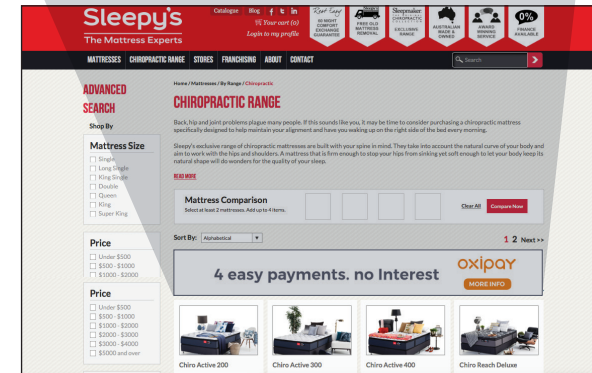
Sleepy's
The Mattress Experts

Catalogue Blog f t in
Your cart (0)
Login to my profile

Rest easy 30 NIGHT COMFORT EXCHANGE GUARANTEE
FREE OLD MATTRESS REMOVAL
Sleepmaker CHIROPRACTIC EXCLUSIVE RANGE
AUSTRALIAN MADE & OWNED
AWARD WINNING SERVICE
0% FINANCE AVAILABLE

MATTRESSES CHIROPRACTIC RANGE STORES FRANCHISING ABOUT CONTACT
Search

ADVANCED SEARCH
Shop By

Mattress Size
Single
Long Single
King Single
Double
Queen
King
Super King

Price
Under $500
$500 - $1000
$1000 - $2000

Price
Under $500
$500 - $1000
$1000 - $2000
$2000 - $3000
$3000 - $4000
$5000 and over

Home / Mattresses / By Range / Chiropractic

CHIROPRACTIC RANGE

Back, hip and joint problems plague many people. If this sounds like you, it may be time to consider purchasing a chiropractic mattress specifically designed to help maintain your alignment and have you waking up on the right side of the bed every morning.

Sleepy's exclusive range of chiropractic mattresses are built with your spine in mind. They take into account the natural curve of your body and aim to work with the hips and shoulders. A mattress that is firm enough to stop your hips from sinking yet soft enough to let your body keep its natural shape will do wonders for the quality of your sleep.

READ MORE

Mattress Comparison
Select at least 2 mattresses. Add up to 4 items.
Clear All
Compare Now

Sort By: Alphabetical

1 2 Next >>

4 easy payments. no Interest
oxipay
MORE INFO

Chiro Active 200
Chiro Active 300
Chiro Active 400
Chiro Reach Deluxe